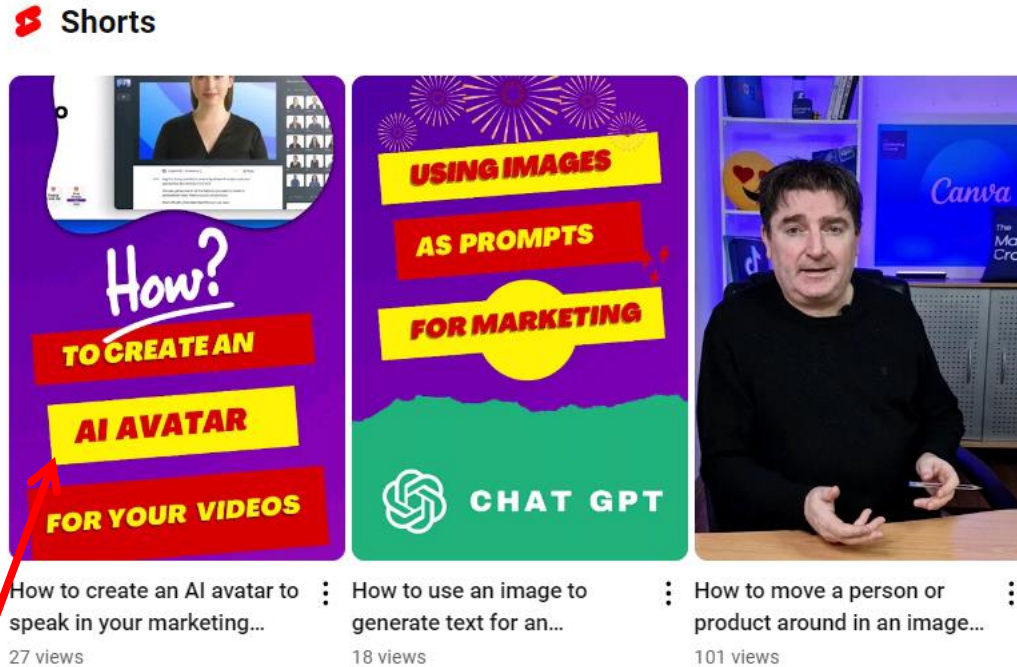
Shorts

How?
TO CREATE AN
AI AVATAR
FOR YOUR VIDEOS

How to create an AI avatar to speak in your marketing...
27 views

USING IMAGES
AS PROMPTS
FOR MARKETING
CHAT GPT

How to use an image to generate text for an...
18 views

Canva
The Ma Cro

How to move a person or product around in an image...
101 views